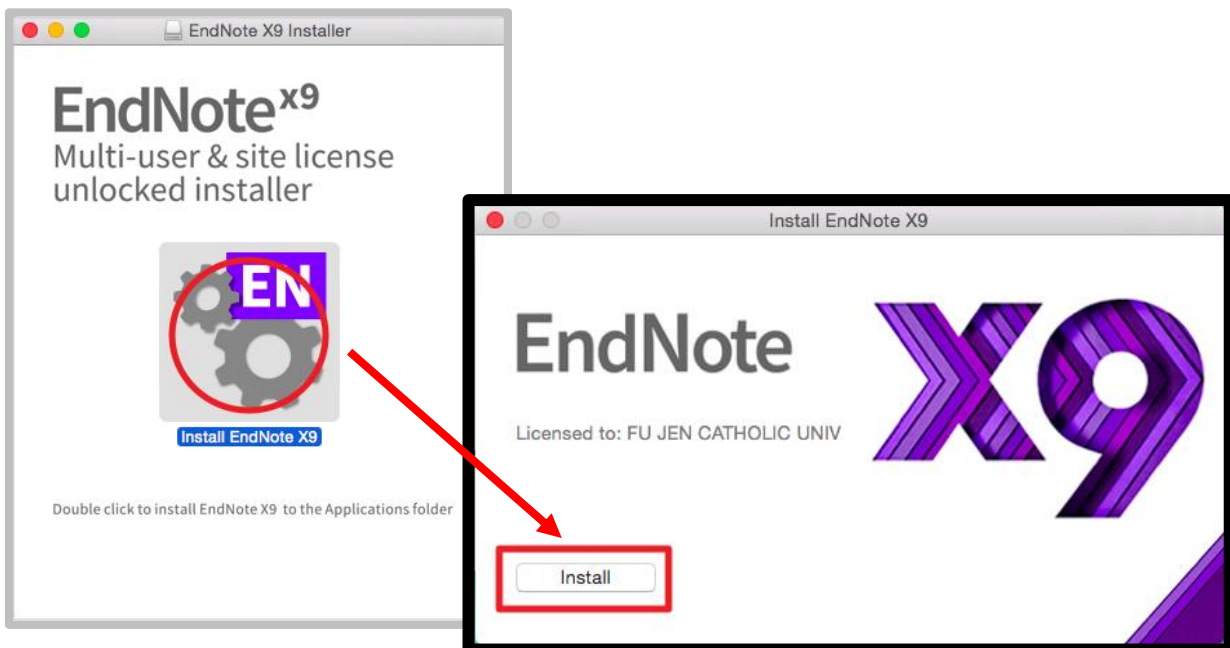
EndNote X9 Installer

EndNote$^{x9}$
Multi-user & site license unlocked installer

EN

Install EndNote X9

Double click to install EndNote X9 to the Applications folder

Install EndNote X9

EndNote

X9

Licensed to: FU JEN CATHOLIC UNIV

Install